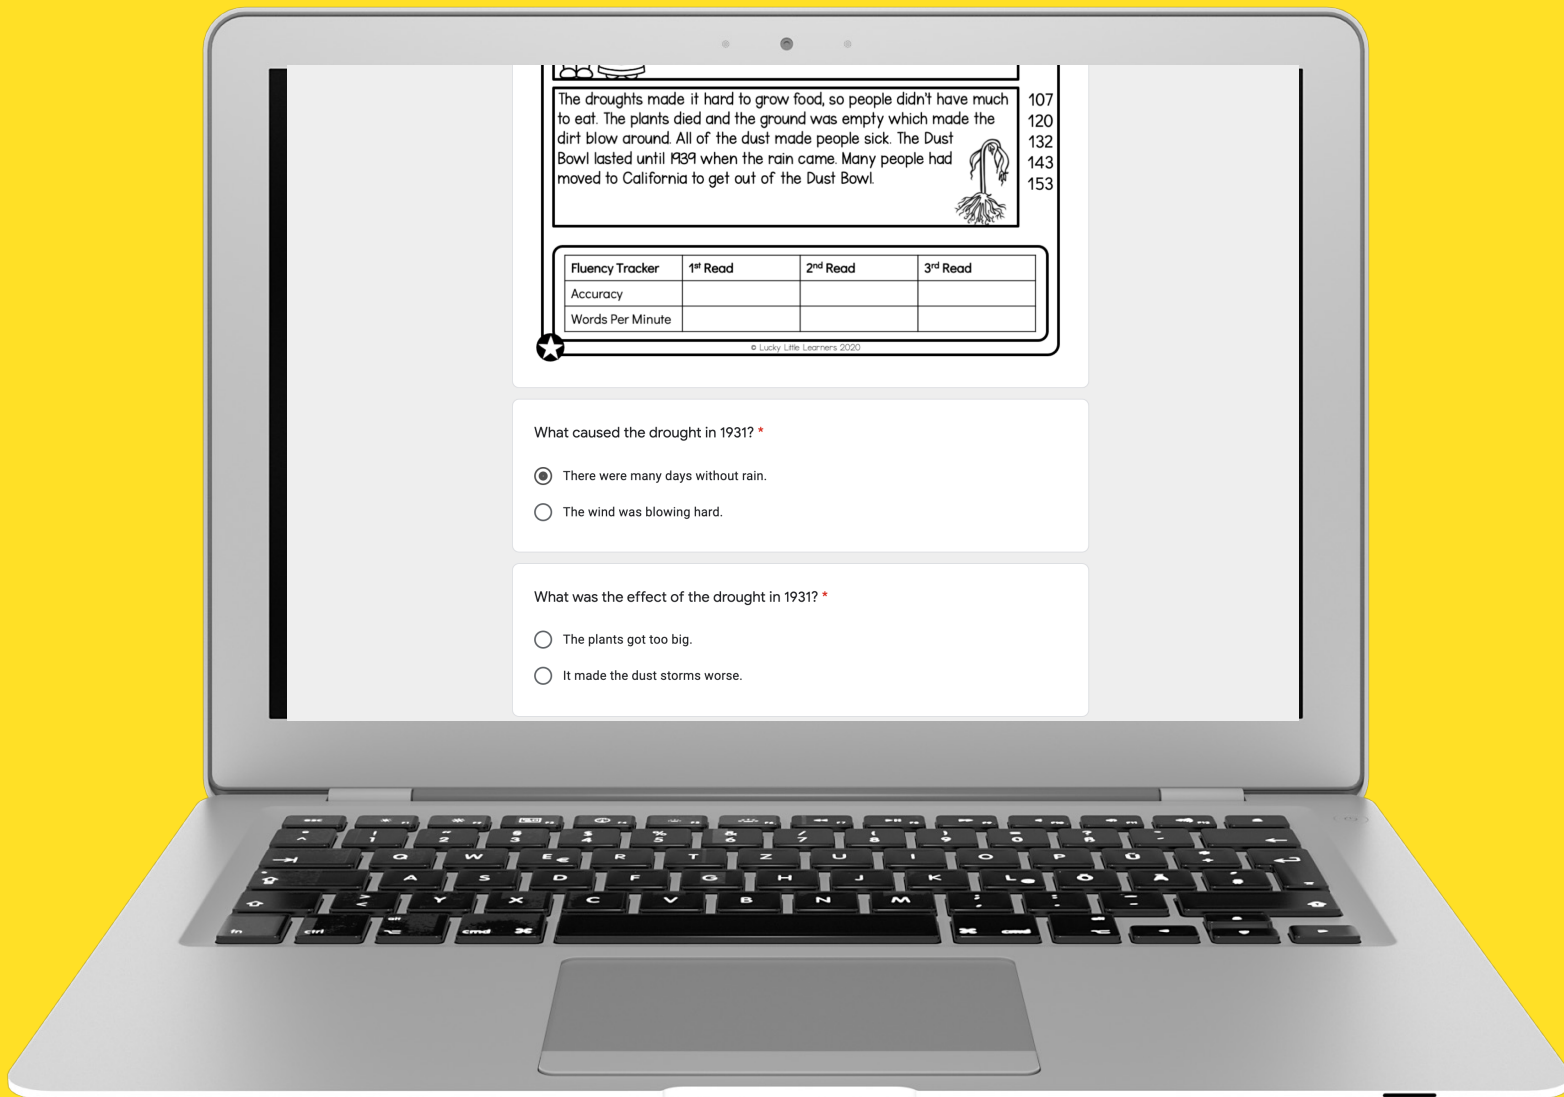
The droughts made it hard to grow food, so people didn't have much to eat. The plants died and the ground was empty which made the dirt blow around. All of the dust made people sick. The Dust Bowl lasted until 1939 when the rain came. Many people had moved to California to get out of the Dust Bowl.

107
120
132
143
153

| Fluency Tracker | 1st Read | 2nd Read | 3rd Read |
|---|---|---|---|
| Accuracy | | | |
| Words Per Minute | | | |

© Lucky Little Learners 2020

What caused the drought in 1931? *

There were many days without rain.

The wind was blowing hard.

What was the effect of the drought in 1931? *

The plants got too big.

It made the dust storms worse.